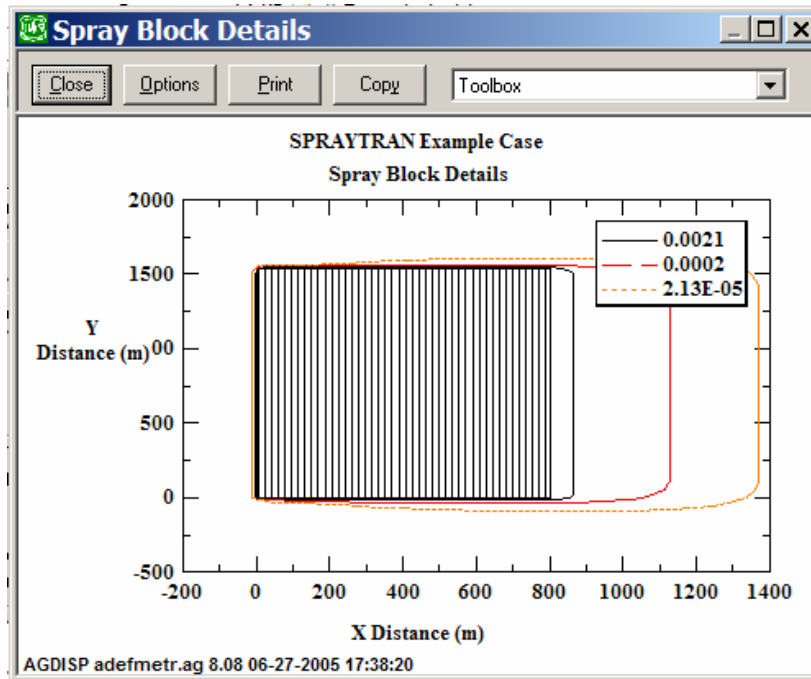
Spray Block Details

Close Options Print Copy Toolbox

SPRAYTRAN Example Case
Spray Block Details

0.0021
0.0002
2.13E-05

2000
1500
Y Distance (m)
500
0
-500

-200 0 200 400 600 800 1000 1200 1400
X Distance (m)

AGDISP adefmetr.ag 8.08 06-27-2005 17:38:20